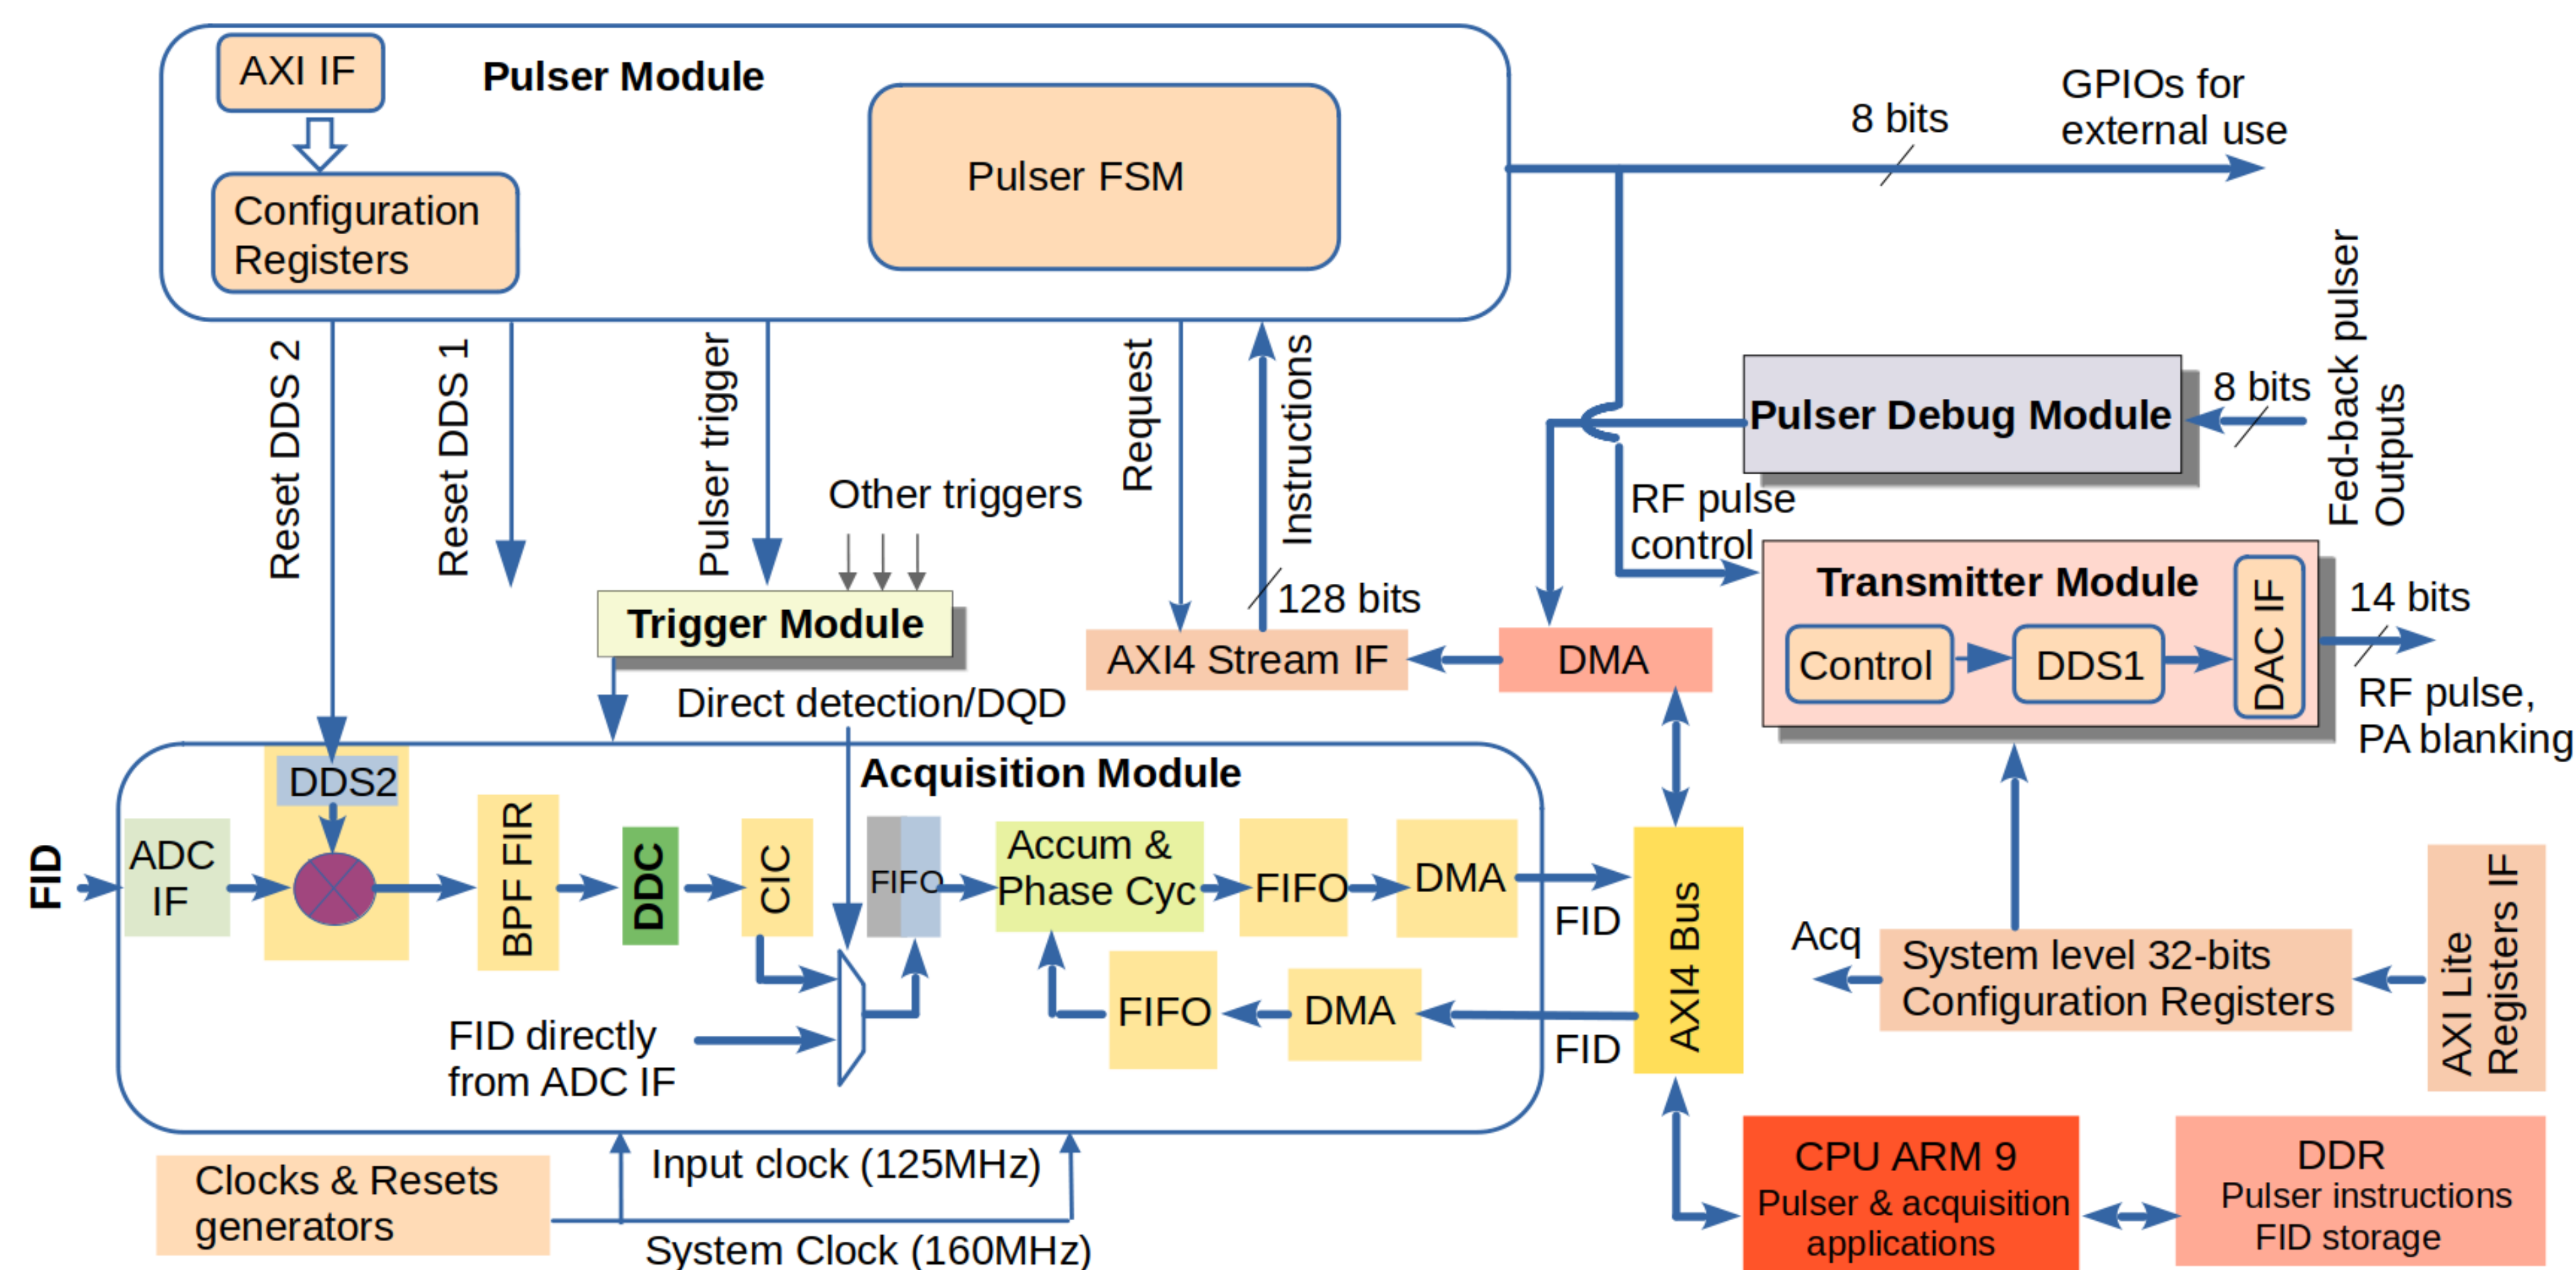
AXI IF

Pulser Module

Pulser FSM

Configuration Registers

8 bits

GPIOs for external use

Reset DDS 2

Reset DDS 1

Pulser trigger

Request

Instructions

Pulser Debug Module

8 bits

Fed-back pulser Outputs

Other triggers

RF pulse control

Transmitter Module

Trigger Module

128 bits

AXI4 Stream IF

DMA

Control

DDS1

DAC IF

14 bits

RF pulse, PA blanking

Direct detection/DQD

Acquisition Module

DDS2

FID

ADC IF

BPF FIR

DDC

CIC

FIFO

Accum & Phase Cyc

FIFO

DMA

FID

AXI4 Bus

Acq

System level 32-bits Configuration Registers

AXI Lite Registers IF

FID directly from ADC IF

FIFO

DMA

FID

Clocks & Resets generators

Input clock (125MHz)

System Clock (160MHz)

CPU ARM 9
Pulser & acquisition applications

DDR
Pulser instructions
FID storage